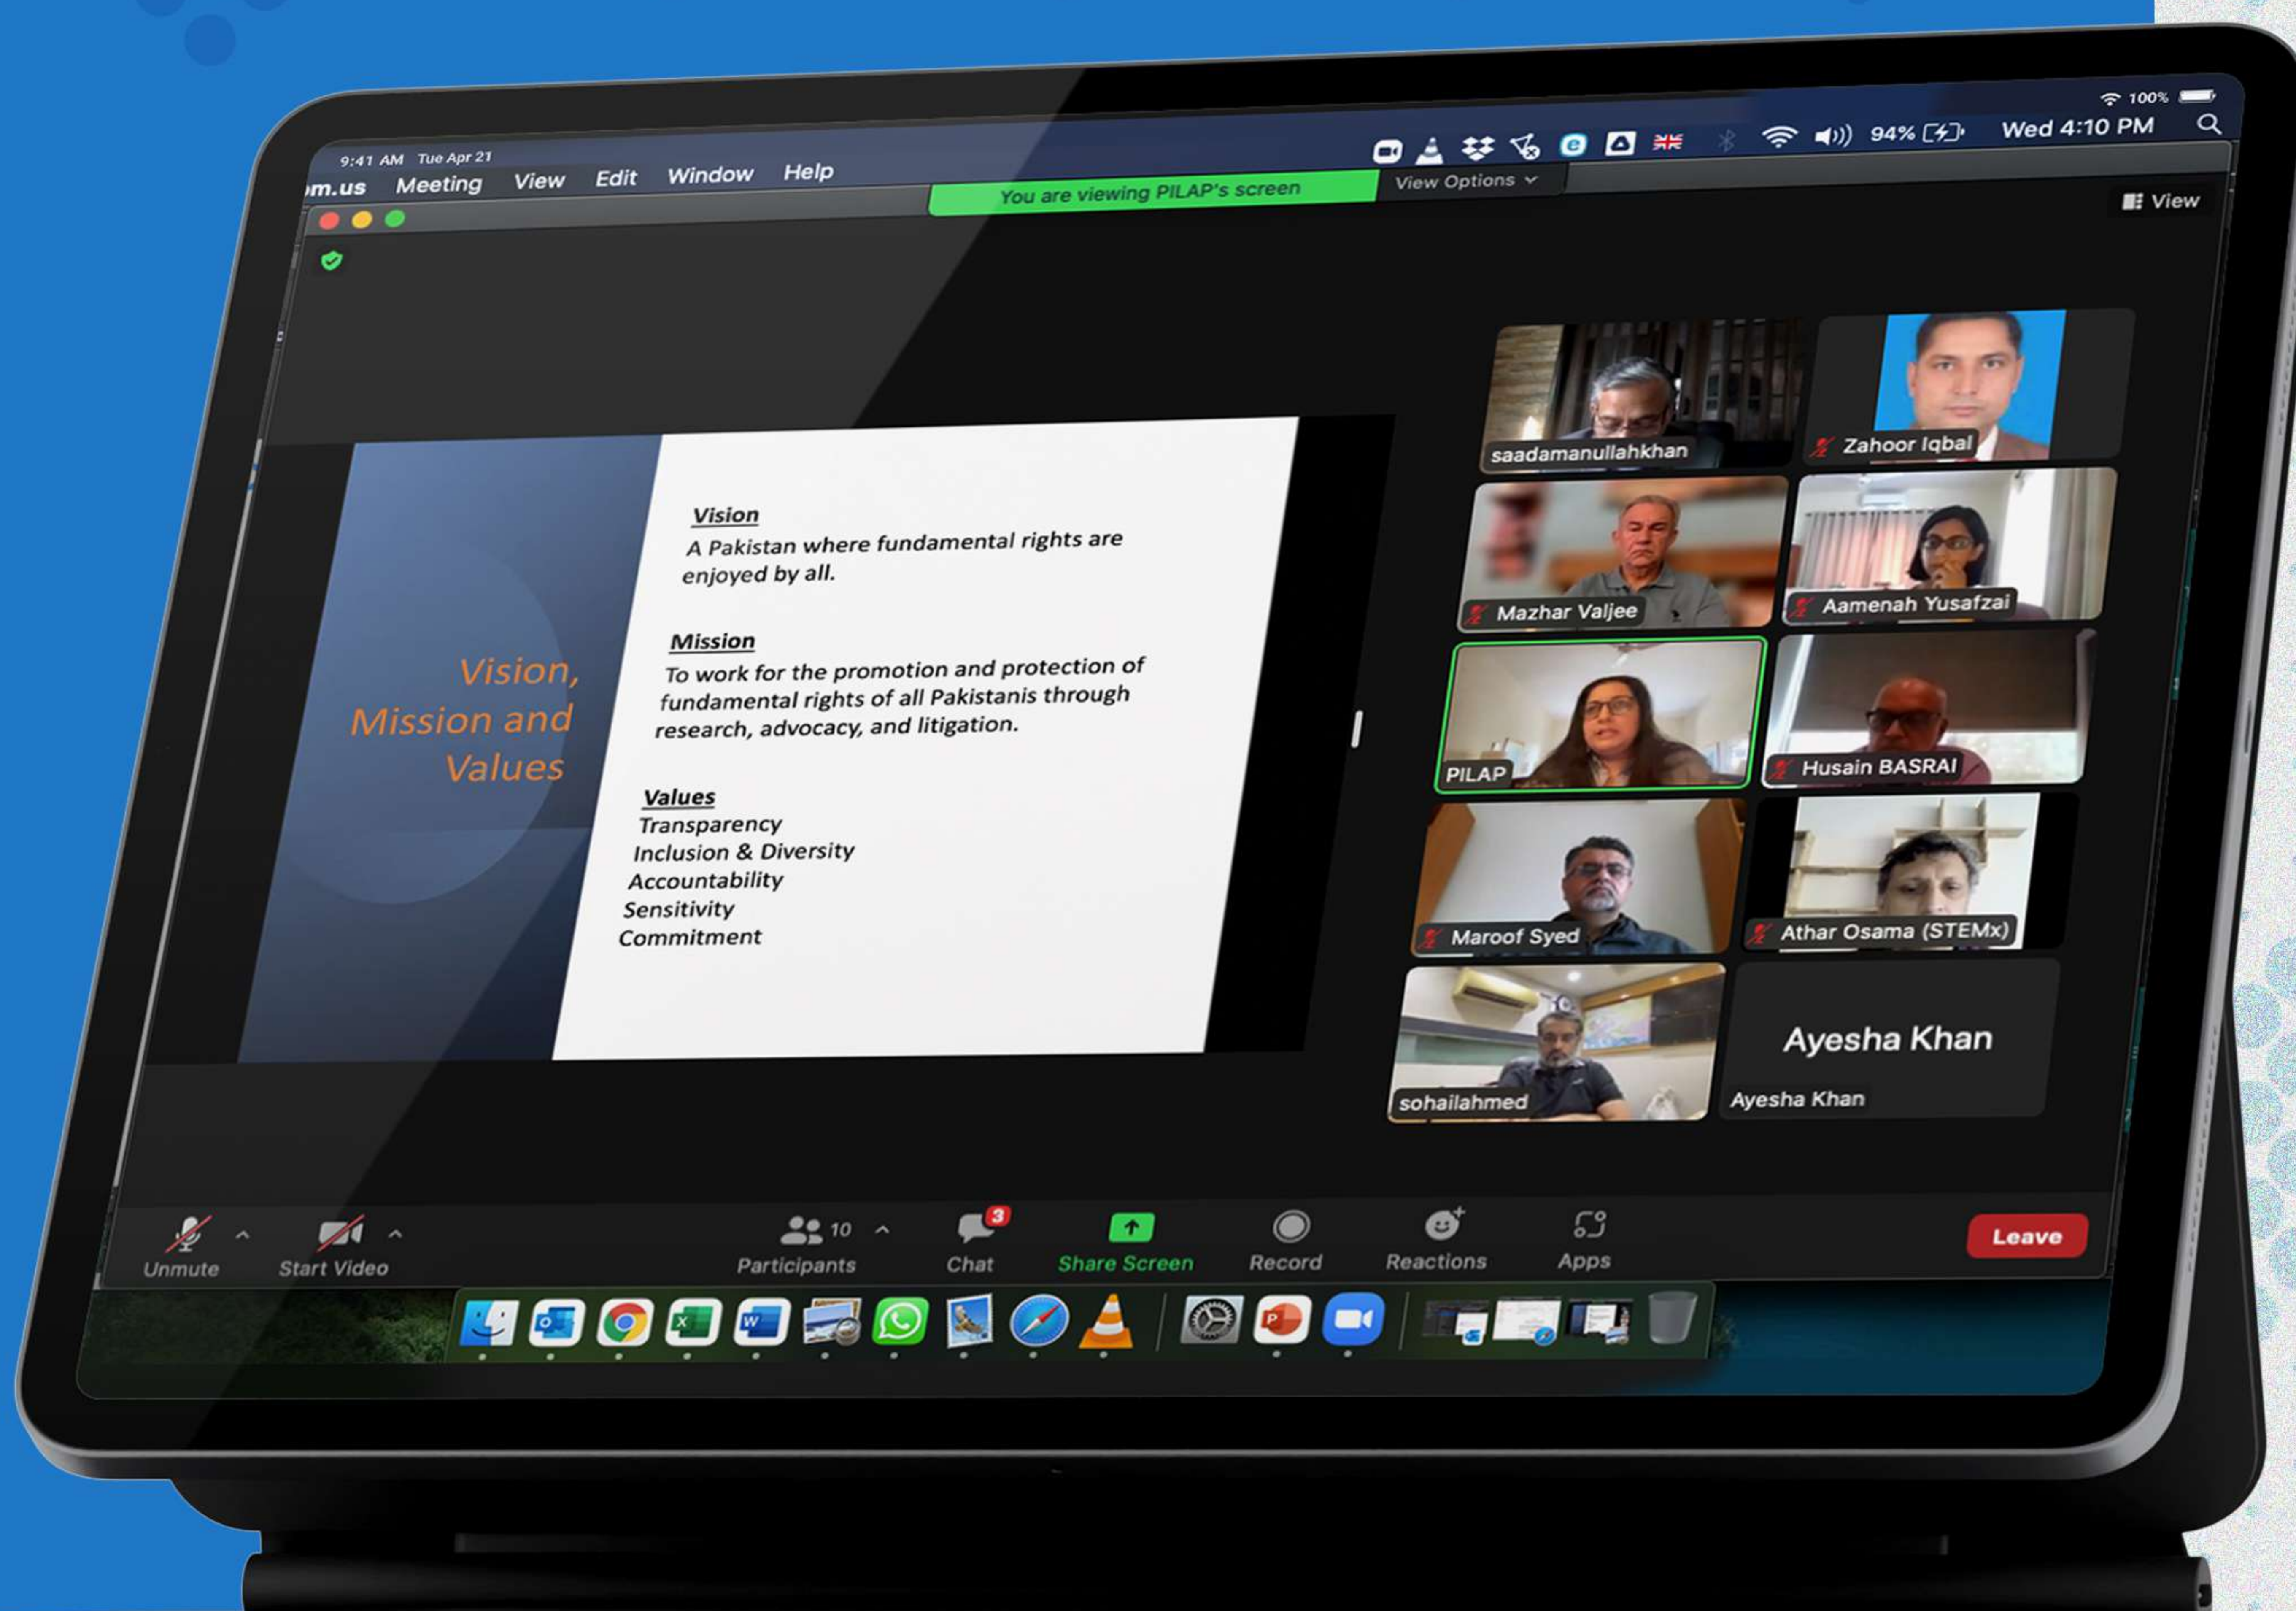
9:41 AM Tue Apr 21

100%

m.us Meeting View Edit Window Help

94% Wed 4:10 PM

You are viewing PILAP's screen

View Options

View

Vision, Mission and Values

Vision
A Pakistan where fundamental rights are enjoyed by all.

Mission
To work for the promotion and protection of fundamental rights of all Pakistanis through research, advocacy, and litigation.

Values
Transparency
Inclusion & Diversity
Accountability
Sensitivity
Commitment

saadamanullahkhan

Zahoor Iqbal

Mazhar Valjee

Aamenah Yusafzai

PILAP

Husain BASRAI

Maroof Syed

Athar Osama (STEMx)

sohailahmed

Ayesha Khan

Ayesha Khan

Unmute

Start Video

10

Participants

3

Chat

Share Screen

Record

Reactions

Apps

Leave